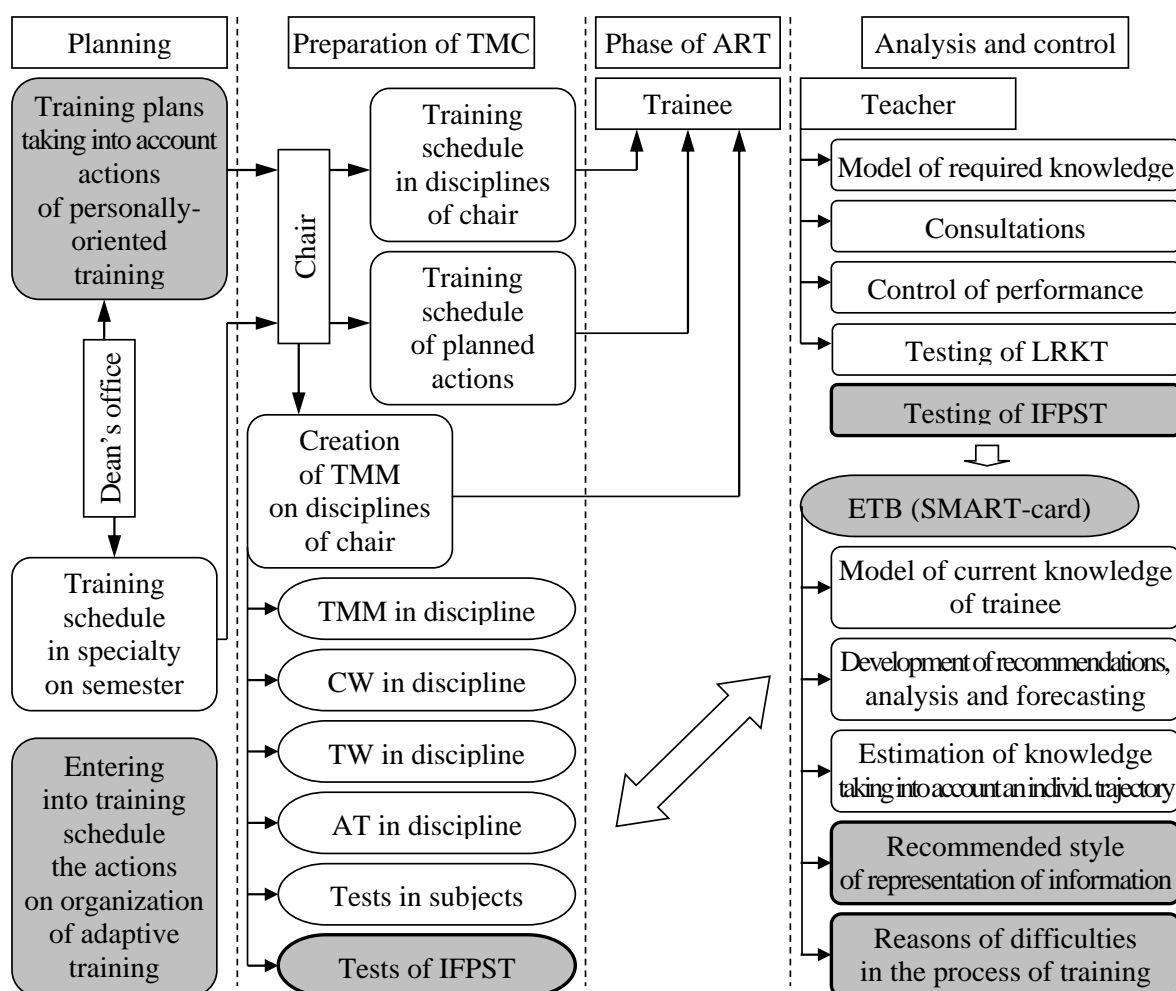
Planning

Preparation of TMC

Phase of ART

Analysis and control

Training plans taking into account actions of personally-oriented training

Chair

Training schedule in disciplines of chair

Training schedule of planned actions

Trainee

Teacher

Model of required knowledge

Consultations

Control of performance

Testing of LRKT

Testing of IFPST

Dean's office

Creation of TMM on disciplines of chair

ETB (SMART-card)

Model of current knowledge of trainee

Training schedule in specialty on semester

TMM in discipline

CW in discipline

Development of recommendations, analysis and forecasting

TW in discipline

Estimation of knowledge taking into account an individ. trajectory

Entering into training schedule the actions on organization of adaptive training

AT in discipline

Recommended style of representation of information

Tests in subjects

Tests of IFPST

Reasons of difficulties in the process of training